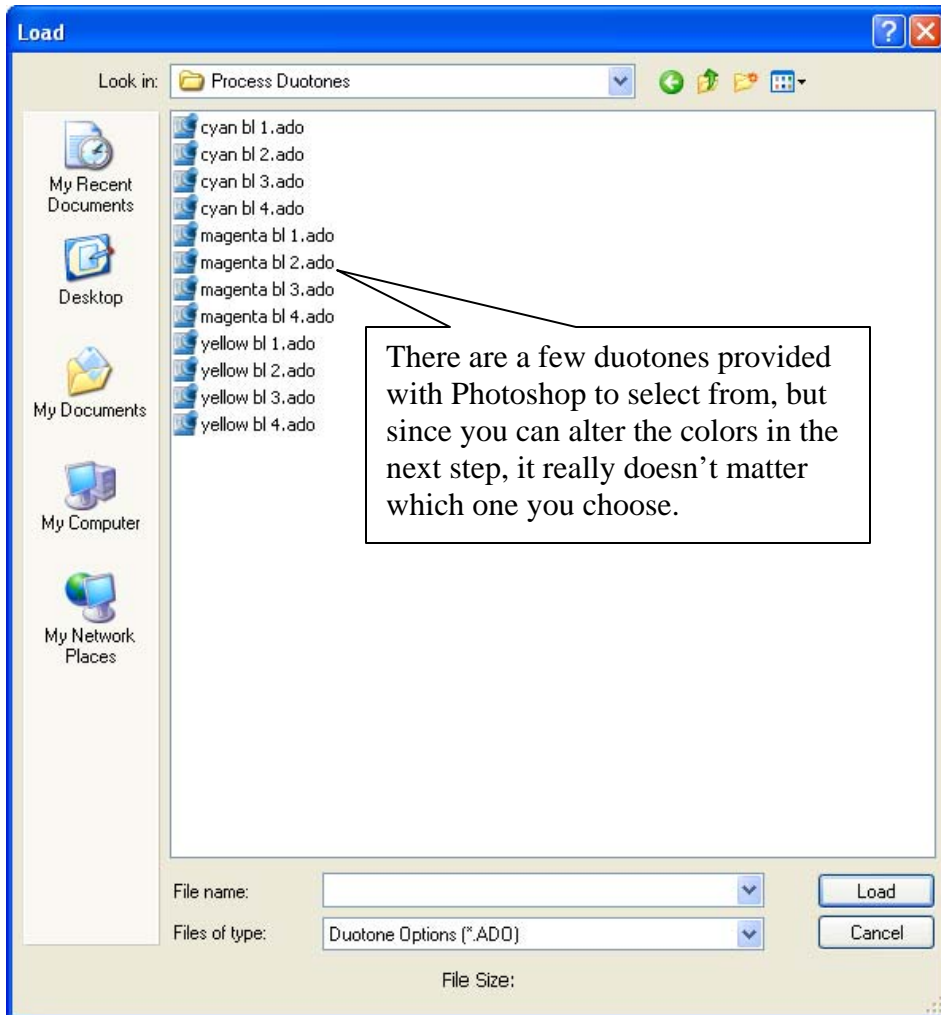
Load

Look in: Process Duotones

My Recent Documents

Desktop

My Documents

My Computer

My Network Places

cyan bl 1.ado
cyan bl 2.ado
cyan bl 3.ado
cyan bl 4.ado
magenta bl 1.ado
magenta bl 2.ado
magenta bl 3.ado
magenta bl 4.ado
yellow bl 1.ado
yellow bl 2.ado
yellow bl 3.ado
yellow bl 4.ado

There are a few duotones provided with Photoshop to select from, but since you can alter the colors in the next step, it really doesn't matter which one you choose.

File name:

Files of type: Duotone Options (*.ADO)

Load

Cancel

File Size: